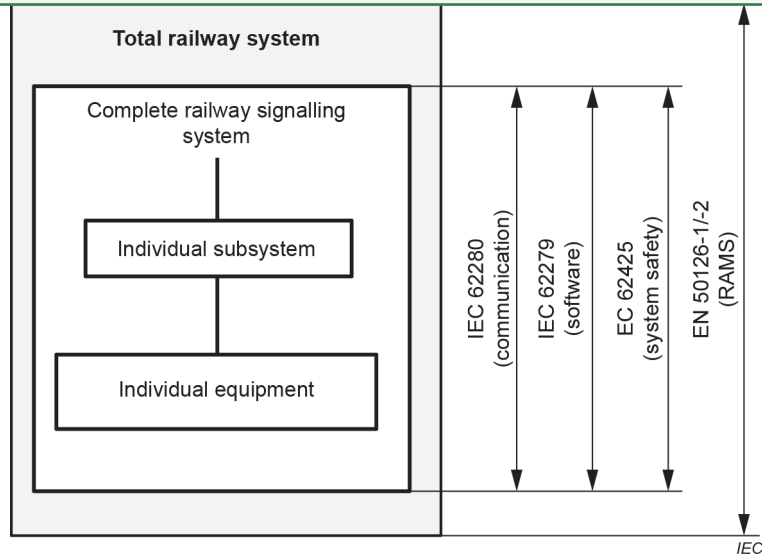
Total railway system

Complete railway signalling system

Individual subsystem

Individual equipment

IEC 62280 (communication)

IEC 62279 (software)

EC 62425 (system safety)

EN 50126-1/-2 (RAMS)

IEC